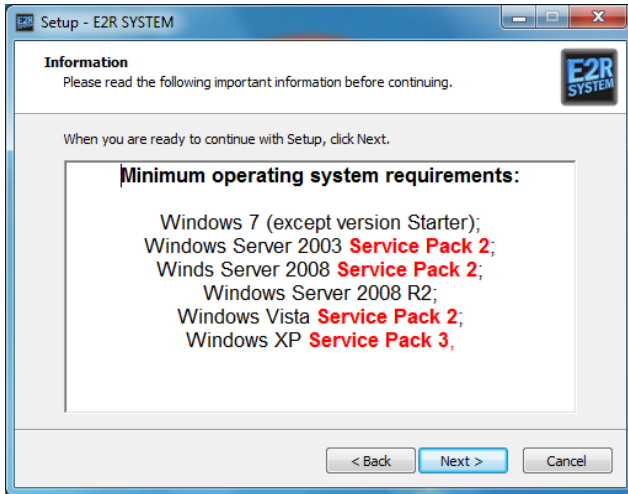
Setup - E2R SYSTEM

Information
Please read the following important information before continuing.

E2R SYSTEM

When you are ready to continue with Setup, click Next.

Minimum operating system requirements:

Windows 7 (except version Starter);
Windows Server 2003 Service Pack 2;
Winds Server 2008 Service Pack 2;
Windows Server 2008 R2;
Windows Vista Service Pack 2;
Windows XP Service Pack 3,

< Back
Next >
Cancel